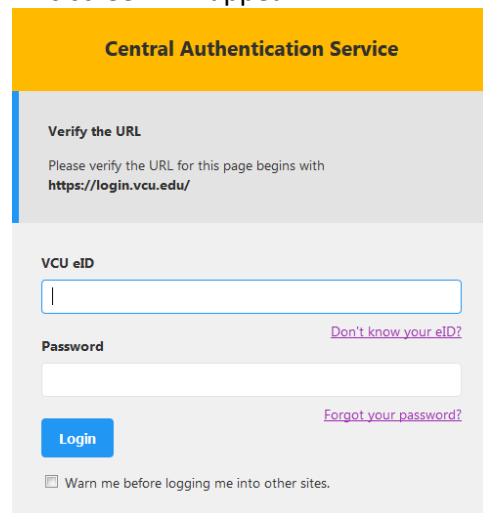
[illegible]

Central Authentication Service

Verify the URL

Please verify the URL for this page begins with **https://login.vcu.edu/**

VCU eID

Don't know your eID?

Password

Forgot your password?

Login

Warn me before logging me into other sites.